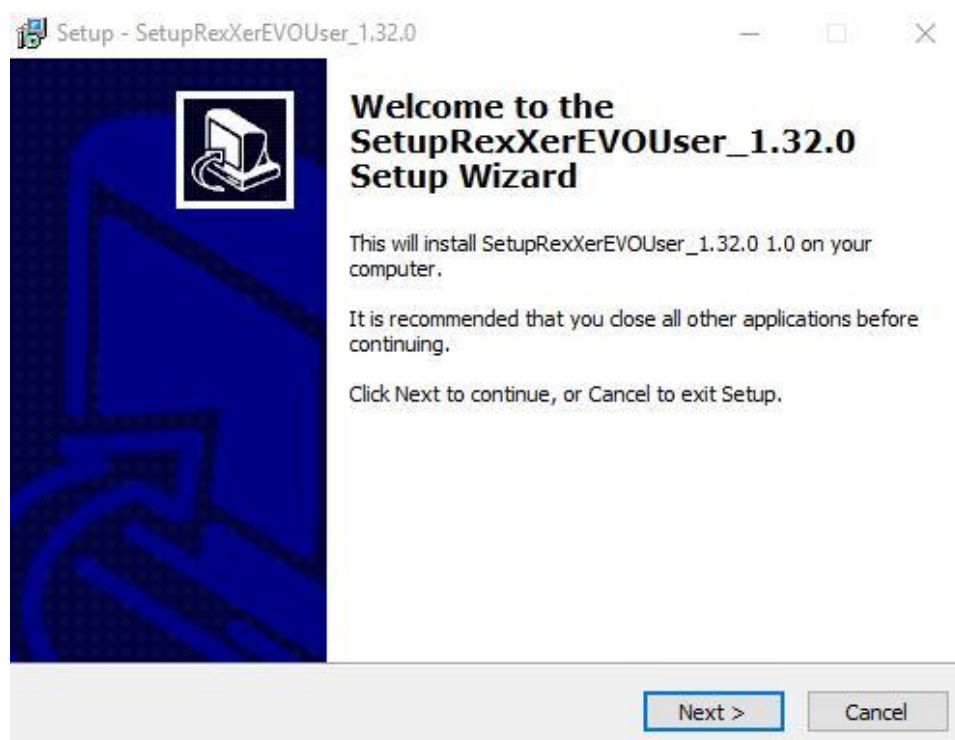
Setup - SetupRexXerEVOUser_1.32.0

Welcome to the SetupRexXerEVOUser_1.32.0 Setup Wizard

This will install SetupRexXerEVOUser_1.32.0 1.0 on your computer.

It is recommended that you close all other applications before continuing.

Click Next to continue, or Cancel to exit Setup.

Next >

Cancel